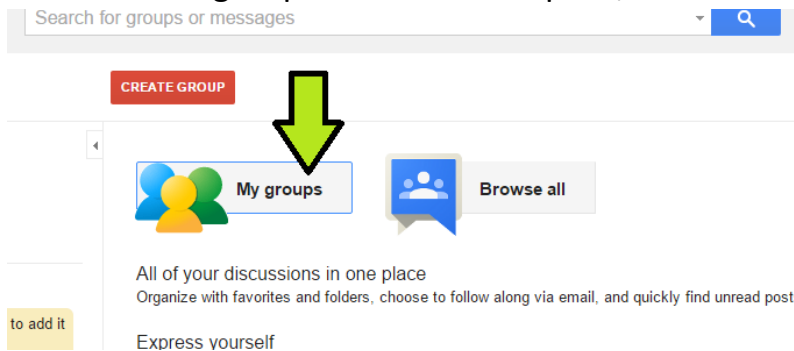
Search for groups or messages

CREATE GROUP

My groups

Browse all

All of your discussions in one place
Organize with favorites and folders, choose to follow along via email, and quickly find unread post

to add it

Express yourself